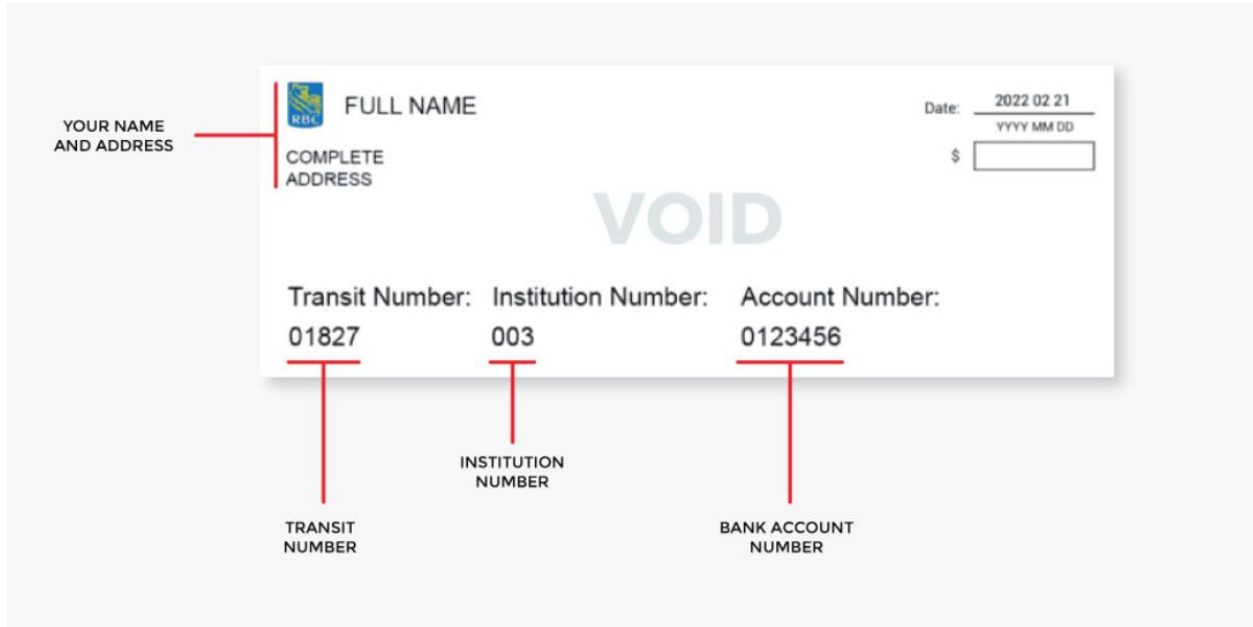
YOUR NAME AND ADDRESS

RBC

FULL NAME

COMPLETE ADDRESS

Date: 2022 02 21
YYYY MM DD

$

VOID

Transit Number: 01827

Institution Number: 003

Account Number: 0123456

INSTITUTION NUMBER

TRANSIT NUMBER

BANK ACCOUNT NUMBER